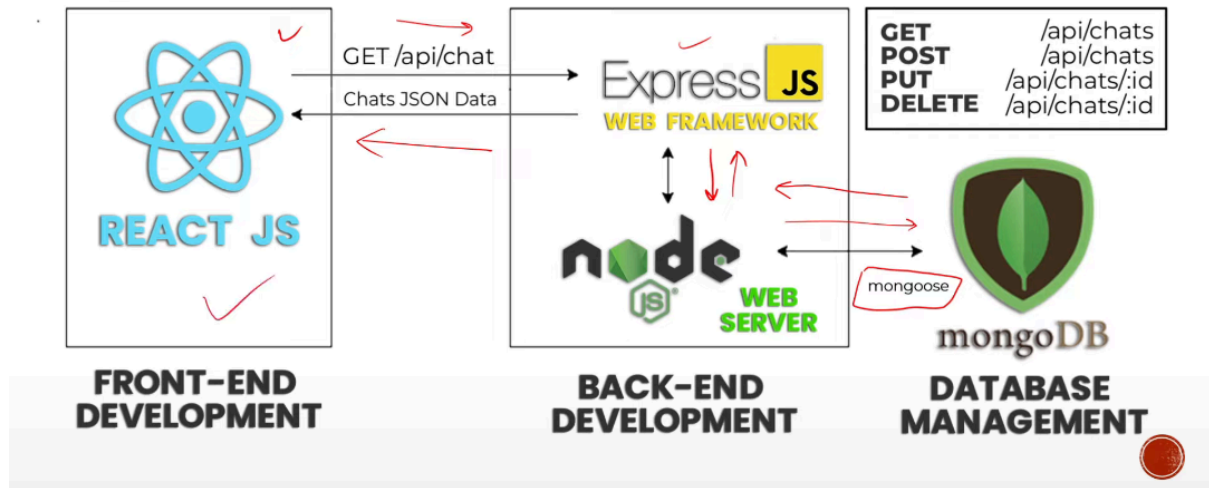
REACT JS

GET /api/chat

Chats JSON Data

Express JS
WEB FRAMEWORK

node JS
WEB SERVER

mongoose

| | |
|---|---|
| GET | /api/chats |
| POST | /api/chats |
| PUT | /api/chats/:id |
| DELETE | /api/chats/:id |

mongoDB

FRONT-END DEVELOPMENT

BACK-END DEVELOPMENT

DATABASE MANAGEMENT